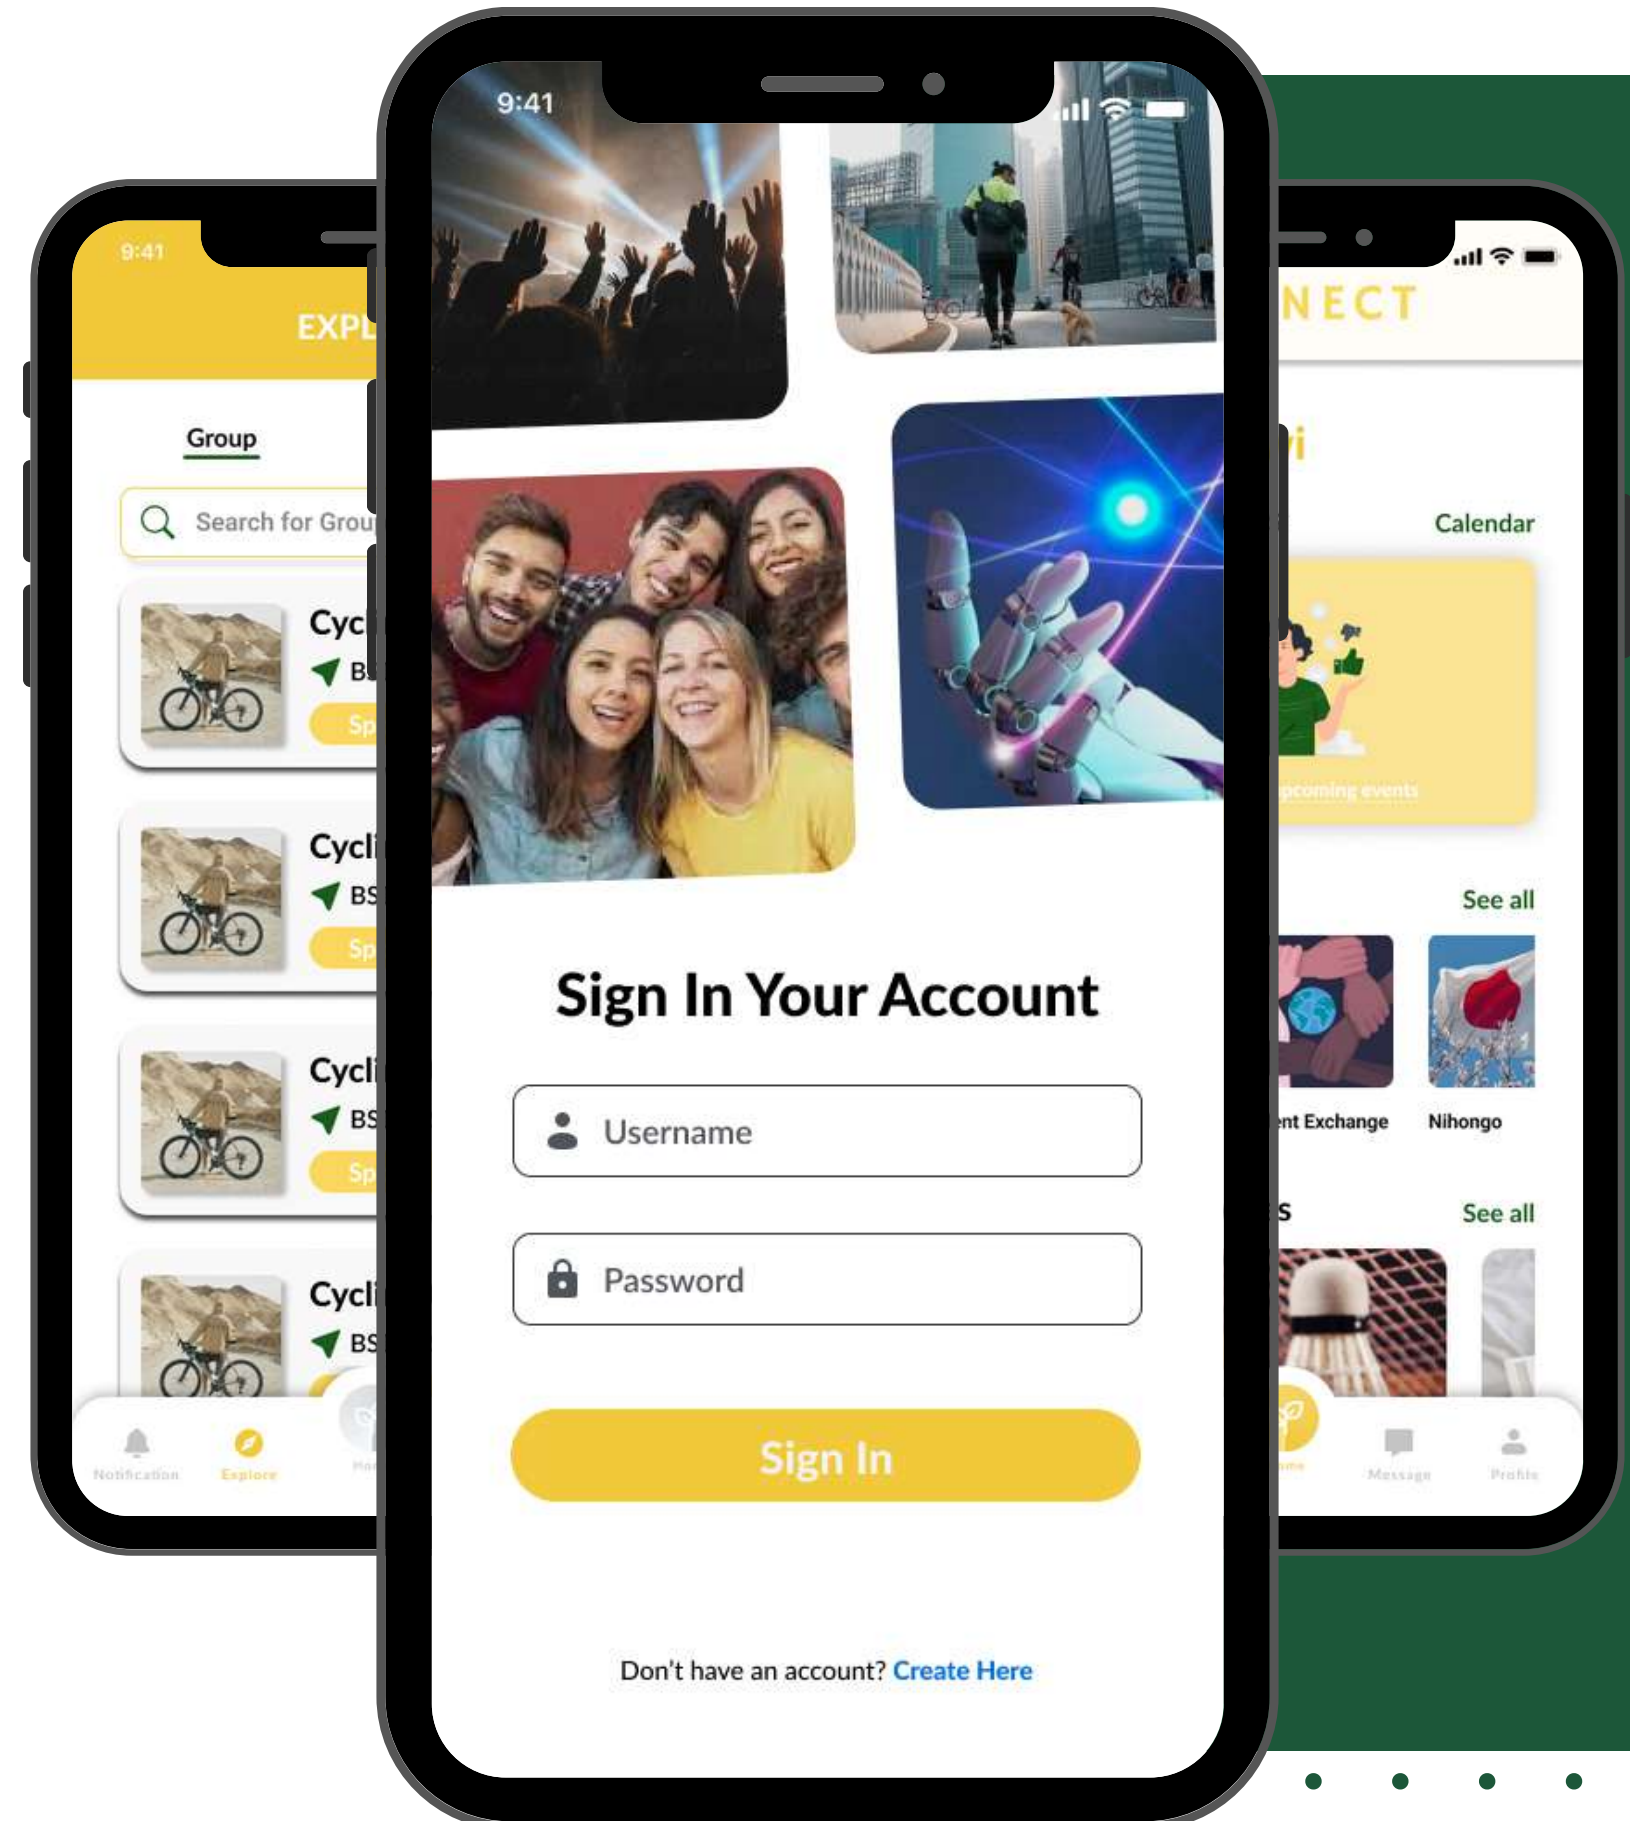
9:41

EXPL

Group

Search for Grou

Cycl

BS

Sp

Cycli

BS

Sp

Cycli

BS

Sp

Cycli

BS

Notification

Explore

9:41

Sign In Your Account

Username

Password

Sign In

Don't have an account? Create Here

NECT

Calendar

pcoming events

See all

nt Exchange

Nihongo

s

See all

Message

Profile